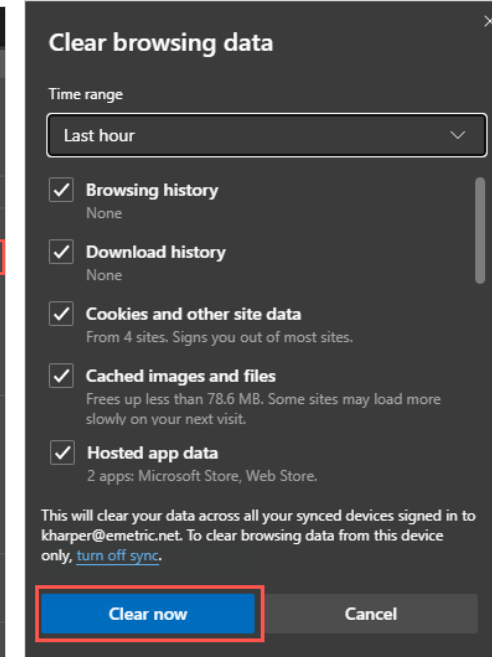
Clear browsing data

Time range

Last hour

Browsing history
None

Download history
None

Cookies and other site data
From 4 sites. Signs you out of most sites.

Cached images and files
Frees up less than 78.6 MB. Some sites may load more slowly on your next visit.

Hosted app data
2 apps: Microsoft Store, Web Store.

This will clear your data across all your synced devices signed in to kharper@emetric.net. To clear browsing data from this device only, turn off sync.

Clear now

Cancel